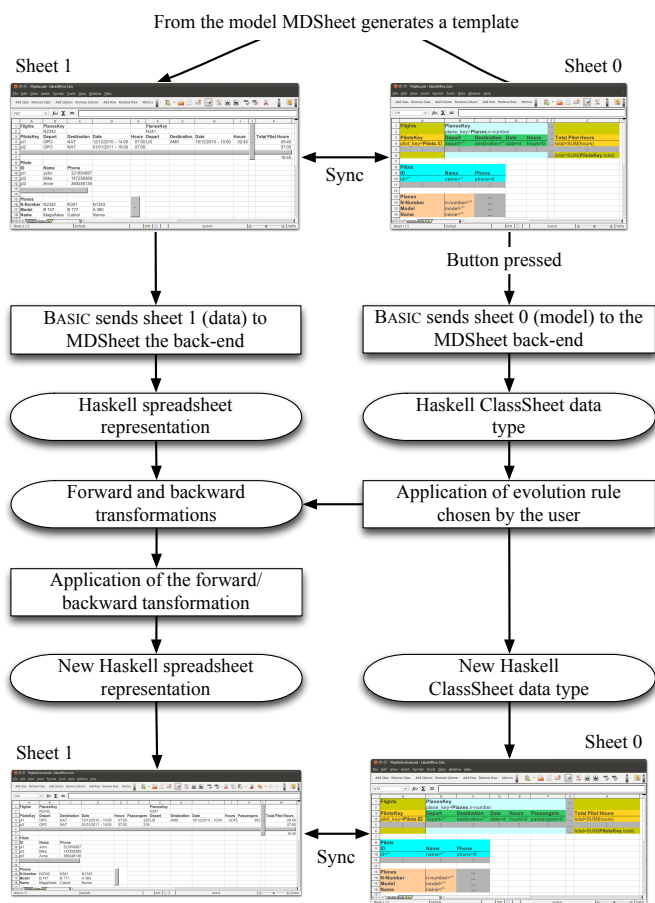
From the model MDSheet generates a template

Sheet 1

Sheet 0

Sync

Button pressed

BASIC sends sheet 1 (data) to MDSheet the back-end

BASIC sends sheet 0 (model) to the MDSheet back-end

Haskell spreadsheet representation

Haskell ClassSheet data type

Forward and backward transformations

Application of evolution rule chosen by the user

Application of the forward/ backward tansformation

New Haskell spreadsheet representation

New Haskell ClassSheet data type

Sheet 1

Sheet 0

Sync